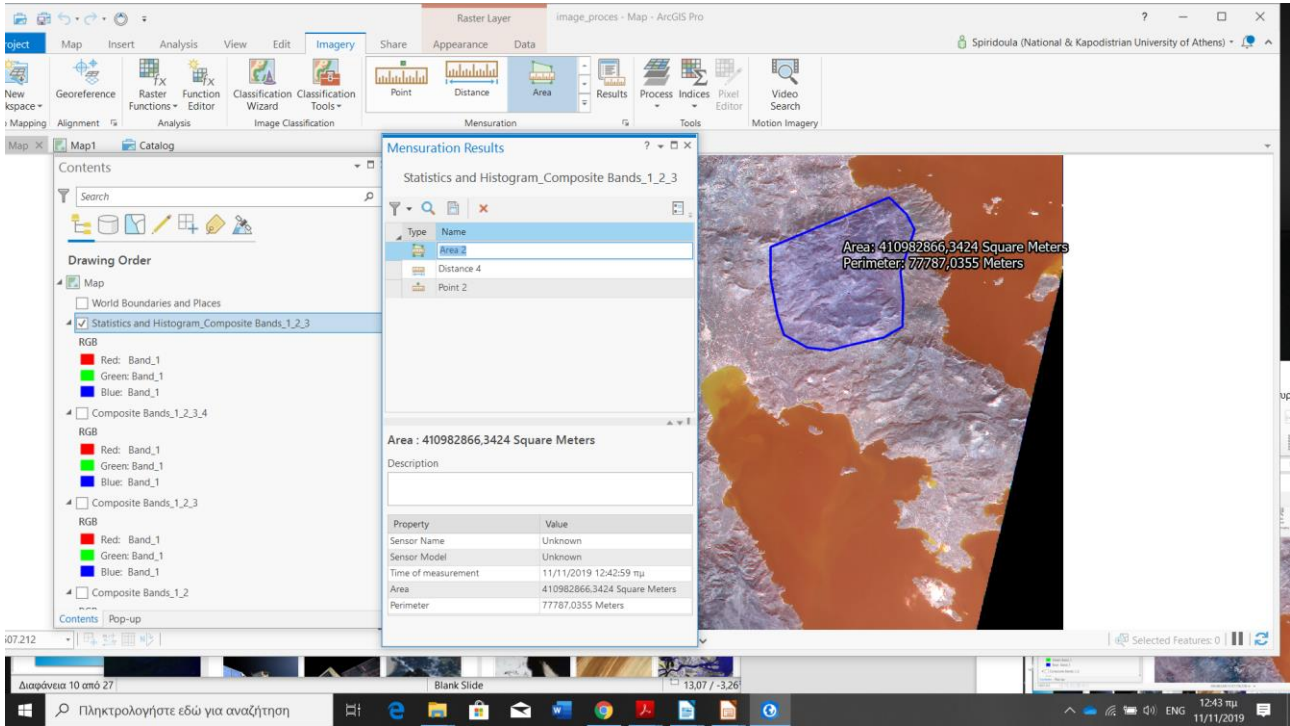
Raster Layer

image_proces - Map - ArcGIS Pro

? — □ ×

roject Map Insert Analysis View Edit Imagery Share Appearance Data

Spiridoula (National & Kapodistrian University of Athens)

New kspace Georeference Raster Functions Function Editor Classification Wizard Classification Tools Point Distance Area Results Process Indices Pixel Editor Video Search

Mapping Alignment Analysis Image Classification Mensuration Tools Motion Imagery

Map × Map1 Catalog

Contents

Search

Drawing Order

Map

World Boundaries and Places

Statistics and Histogram_Composite Bands_1_2_3

RGB

Red: Band_1

Green: Band_1

Blue: Band_1

Composite Bands_1_2_3_4

RGB

Red: Band_1

Green: Band_1

Blue: Band_1

Composite Bands_1_2_3

RGB

Red: Band_1

Green: Band_1

Blue: Band_1

Composite Bands_1_2

Contents Pop-up

Mensuration Results

Statistics and Histogram_Composite Bands_1_2_3

| Type | Name |
|---|---|
| | Area 2 |
| | Distance 4 |
| | Point 2 |

Area : 410982866,3424 Square Meters

Description

| Property | Value |
|---|---|
| Sensor Name | Unknown |
| Sensor Model | Unknown |
| Time of measurement | 11/11/2019 12:42:59 πμ |
| Area | 410982866,3424 Square Meters |
| Perimeter | 77787,0355 Meters |

Area: 410982866,3424 Square Meters
Perimeter: 77787,0355 Meters

507.212

Selected Features: 0

Διαφάνεια 10 από 27

Blank Slide

13,07 / -3,26

Πληκτρολογήστε εδώ για αναζήτηση

ENG 12:43 πμ 11/11/2019